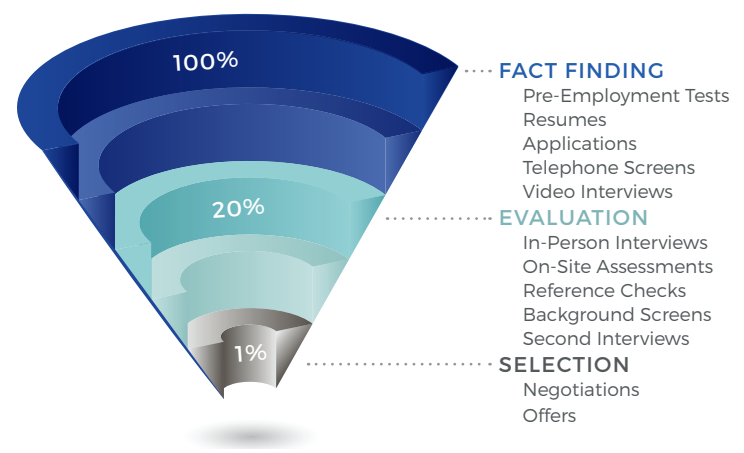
100%

20%

1%

FACT FINDING
Pre-Employment Tests
Resumes
Applications
Telephone Screens
Video Interviews

EVALUATION
In-Person Interviews
On-Site Assessments
Reference Checks
Background Screens
Second Interviews

SELECTION
Negotiations
Offers